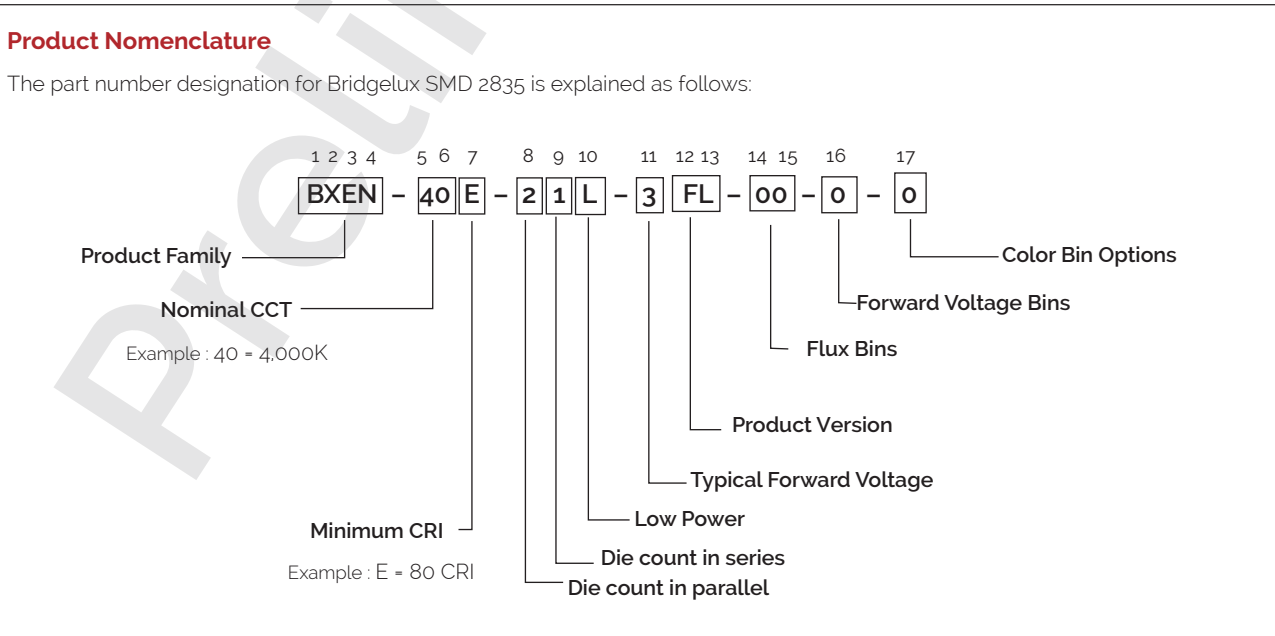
Product Nomenclature

The part number designation for Bridgelux SMD 2835 is explained as follows:

1 2 3 4 5 6 7 8 9 10 11 12 13 14 15 16 17

BXEN – 40 E – 2 1 L – 3 FL – 00 – 0 – 0

Product Family

Nominal CCT

Example : 40 = 4,000K

Minimum CRI

Example : E = 80 CRI

Color Bin Options

Forward Voltage Bins

Flux Bins

Product Version

Typical Forward Voltage

Low Power

Die count in series

Die count in parallel

Preli